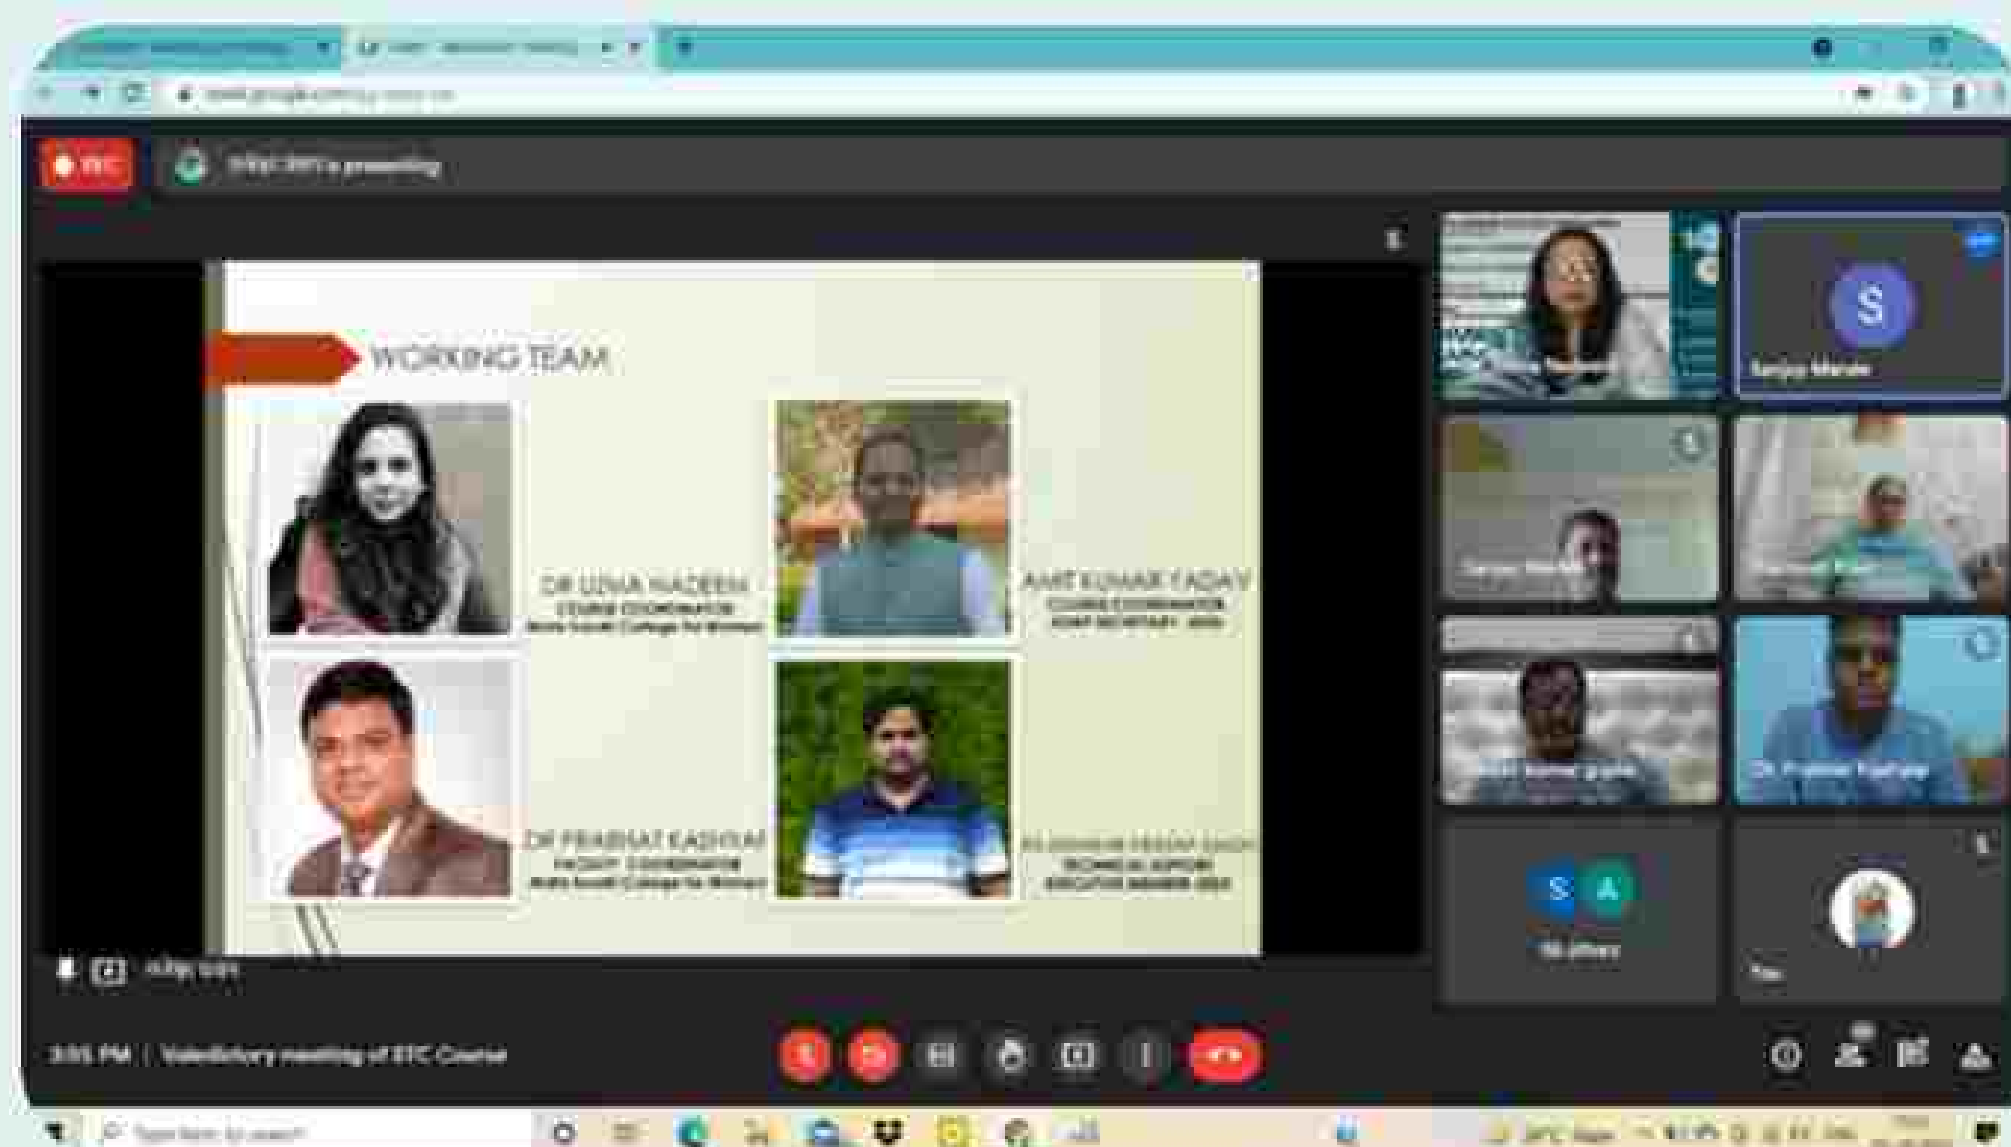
REC

WORKING TEAM

DR UZMA NADEEM
COURSE COORDINATOR
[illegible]

AMIT KUMAR YADAV
COURSE COORDINATOR
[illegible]

DR PRABHAT KASHYAP
FACULTY COORDINATOR
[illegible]

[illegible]
TECHNICAL SUPPORT
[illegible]

S

A

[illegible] PM | Valedictory meeting of STC Course

Type here to search